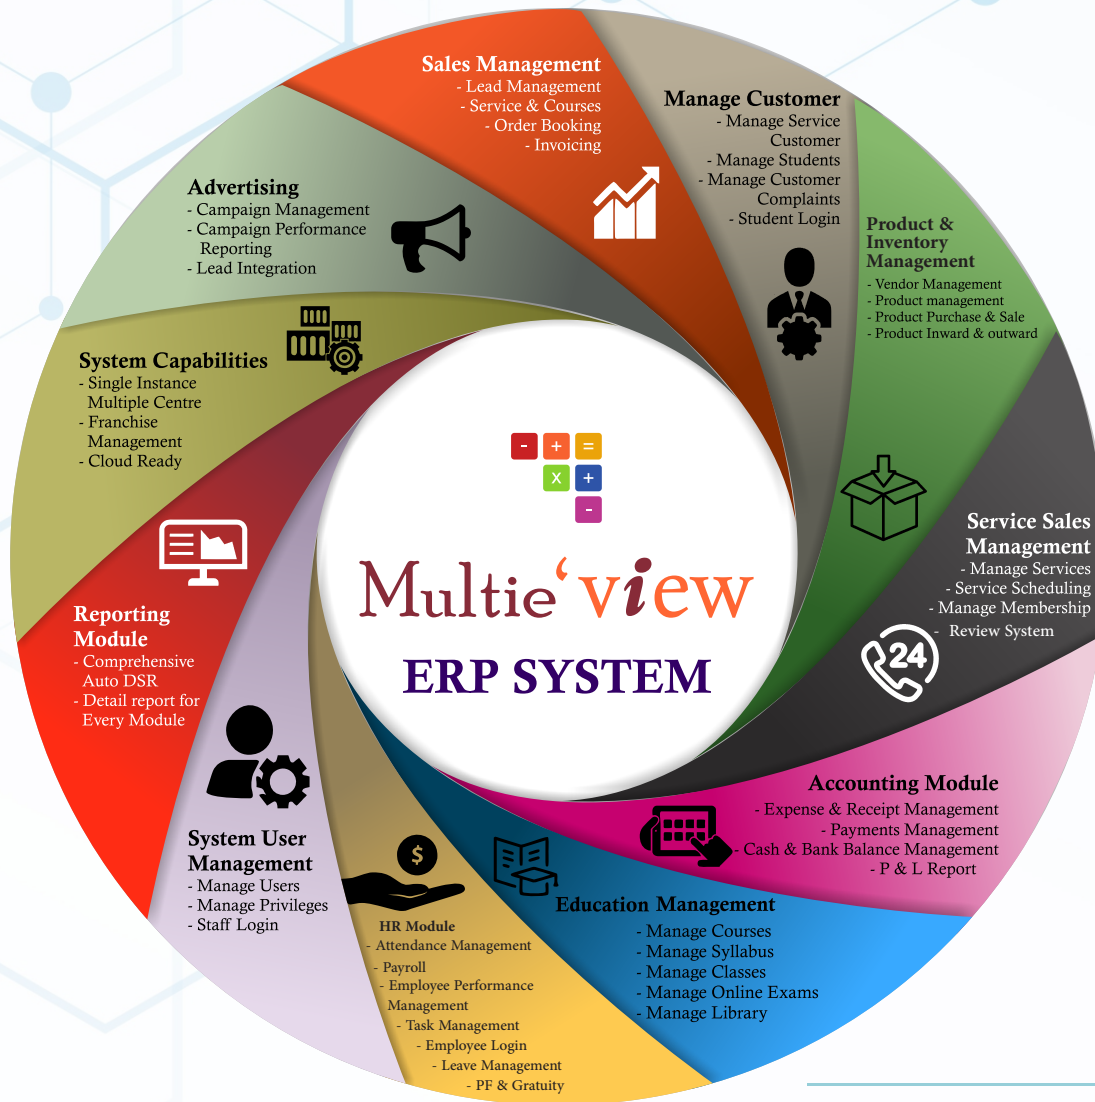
Sales Management
- Lead Management
- Service & Courses
- Order Booking
- Invoicing

Manage Customer
- Manage Service Customer
- Manage Students
- Manage Customer Complaints
- Student Login

Product & Inventory Management
- Vendor Management
- Product management
- Product Purchase & Sale
- Product Inward & outward

Service Sales Management
- Manage Services
- Service Scheduling
- Manage Membership
- Review System

24

Accounting Module
- Expense & Receipt Management
- Payments Management
- Cash & Bank Balance Management
- P & L Report

Education Management
- Manage Courses
- Manage Syllabus
- Manage Classes
- Manage Online Exams
- Manage Library

HR Module
- Attendance Management
- Payroll
- Employee Performance Management
- Task Management
- Employee Login
- Leave Management
- PF & Gratuity

$

System User Management
- Manage Users
- Manage Privileges
- Staff Login

Reporting Module
- Comprehensive Auto DSR
- Detail report for Every Module

System Capabilities
- Single Instance Multiple Centre
- Franchise Management
- Cloud Ready

Advertising
- Campaign Management
- Campaign Performance Reporting
- Lead Integration

- + =
X +
-

Multie'view
ERP SYSTEM